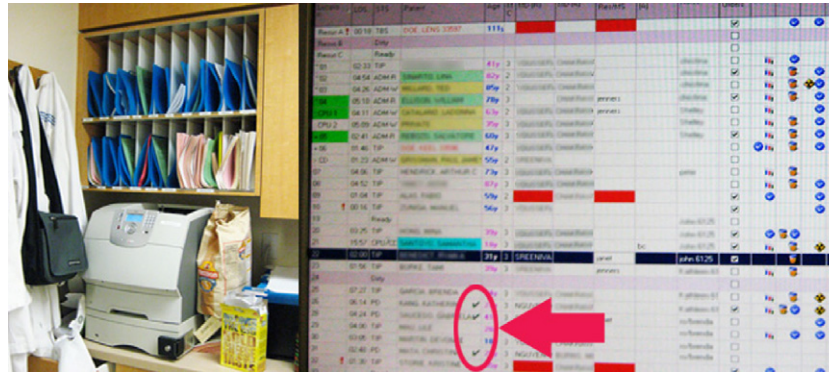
| Location | LOC | T/S | Patient | Age | C | | | Res/MS | | | | | |
|---|---|---|---|---|---|---|---|---|---|---|---|---|---|
| Resus A | | | DOE, LENS 33597 | 11y | | | | | | | | | |
| Resus B | | Ready | | | | | | | | | | | |
| Resus C | | Ready | | | | | | | | | | | |
| | 02:33 | TIP | | 41y | 3 | | | | | | | | |
| | 04:54 | ADM | SMARTO, LINA | 62y | 2 | | | | | | | | |
| | 05:16 | ADM | WILLARD, TED | 85y | 2 | | | | | | | | |
| | 05:18 | ADM | ELLISON, WILLIAM | 78y | 3 | | | jenners | | | | | |
| | 04:11 | ADM | CATALANO, LADONNA | 63y | 2 | | | jenners | | | | | |
| | 05:09 | ADM | PRIMUS | 65y | 3 | | | | | | | | |
| | 02:41 | ADM | REBECS, SALVATORE | 60y | 3 | | | | | | | | |
| | 01:46 | TIP | | 47y | | | | | | | | | |
| | 01:23 | ADM | GROSSMAN, PAUL JAMES | 55y | 2 | | SREENIVA | | | | | | |
| | 04:06 | TIP | HENDRICK, ARTHUR C | 71y | 3 | | | | | | | | |
| | 04:52 | TIP | | 67y | 3 | | | | | | | | |
| | 02:28 | TIP | ALAY, FRED | 69y | 2 | | | | | | | | |
| | 00:14 | TIP | ZUNIGA, MANUEL | 56y | 3 | | | | | | | | |
| | | Ready | | | | | | | | | | | |
| | 03:25 | TIP | HONG, WINA | 79y | 3 | | | | | | John 6125 | | |
| | 15:57 | CPU | SANTOYO, SAMANTHA | 18y | 3 | | | | | bc | John 6125 | | |
| | 02:00 | TIP | BENEDICT, RHIMEA | 31y | 3 | | SREENIVA | | janet | | john 6125 | | |
| | 04:06 | TIP | BORKE, TAMI | 38y | 2 | | | | | | | | |
| | 07:27 | TIP | GARCIA, BRENDA | | 3 | | | | | | | | |
| | 06:14 | PD | KANG, KATHERINE | | 3 | | | | | | | | |
| | 04:06 | PD | SAUCEDO, GABRIELLA | | 3 | | | | | | | | |
| | 04:26 | PD | MAU, LILE | 2y | 3 | | | | | | | | |
| | 03:07 | PD | MARTIN, DEVONNE | 1y | 3 | | | | | | | | |
| | 00:00 | PD | MATA, CHRISTINA | 4y | 3 | | NGUYEN | | | | | | |
| | 04:06 | TIP | STORIE, KRISTINE | | 3 | | | | | | | | |